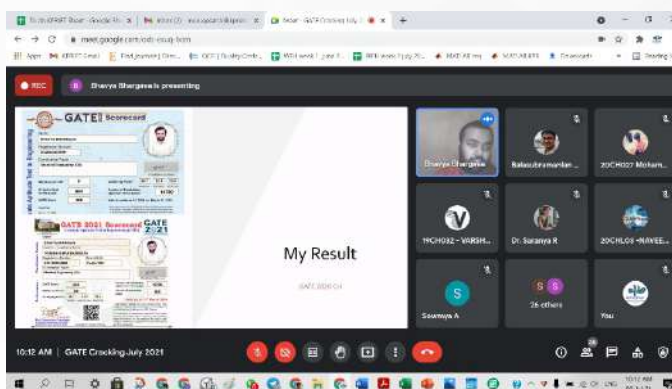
meet.google.com

REC

Bhavya Bhargava is presenting

GATE Scorecard

GATE 2021 Scorecard

GATE 2021

My Result

Bhavya Bhargava

Balasubramanian ...

20CH027 Moham...

19CH032 - VARSH...

Dr. Saranya R

20CHL05 -NAVEE...

Soumya A

26 others

You

10:12 AM | GATE Cracking-July 2021